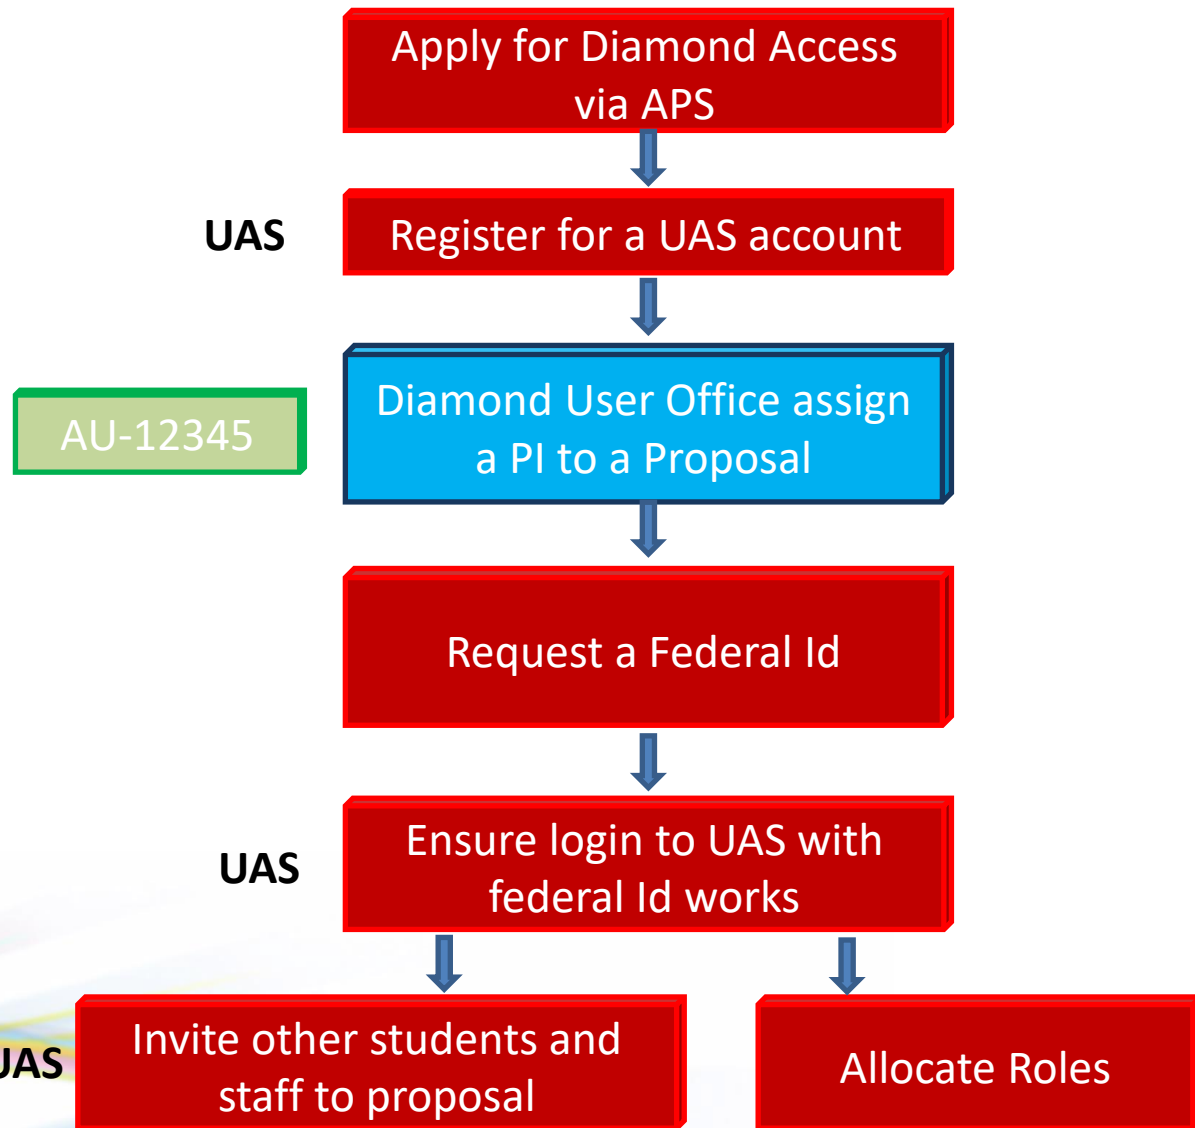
Apply for Diamond Access via APS

UAS

Register for a UAS account

AU-12345

Diamond User Office assign a PI to a Proposal

Request a Federal Id

UAS

Ensure login to UAS with federal Id works

JAS

Invite other students and staff to proposal

Allocate Roles